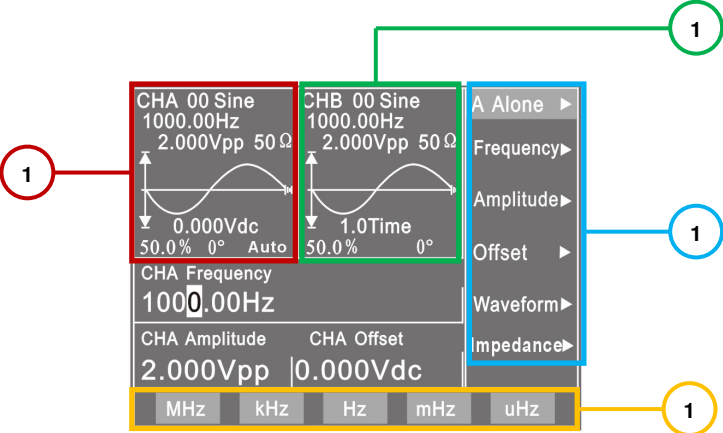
1

CHA 00 Sine
1000.00Hz
2.000Vpp 50 Ω
0.000Vdc
50.0 % 0° Auto

CHB 00 Sine
1000.00Hz
2.000Vpp 50 Ω
1.0Time
50.0 % 0°

A Alone ▶
Frequency▶
Amplitude▶
Offset ▶
Waveform▶
Impedance▶

1

1

CHA Frequency
1000.00Hz

CHA Amplitude
2.000Vpp

CHA Offset
0.000Vdc

MHz kHz Hz mHz uHz

1